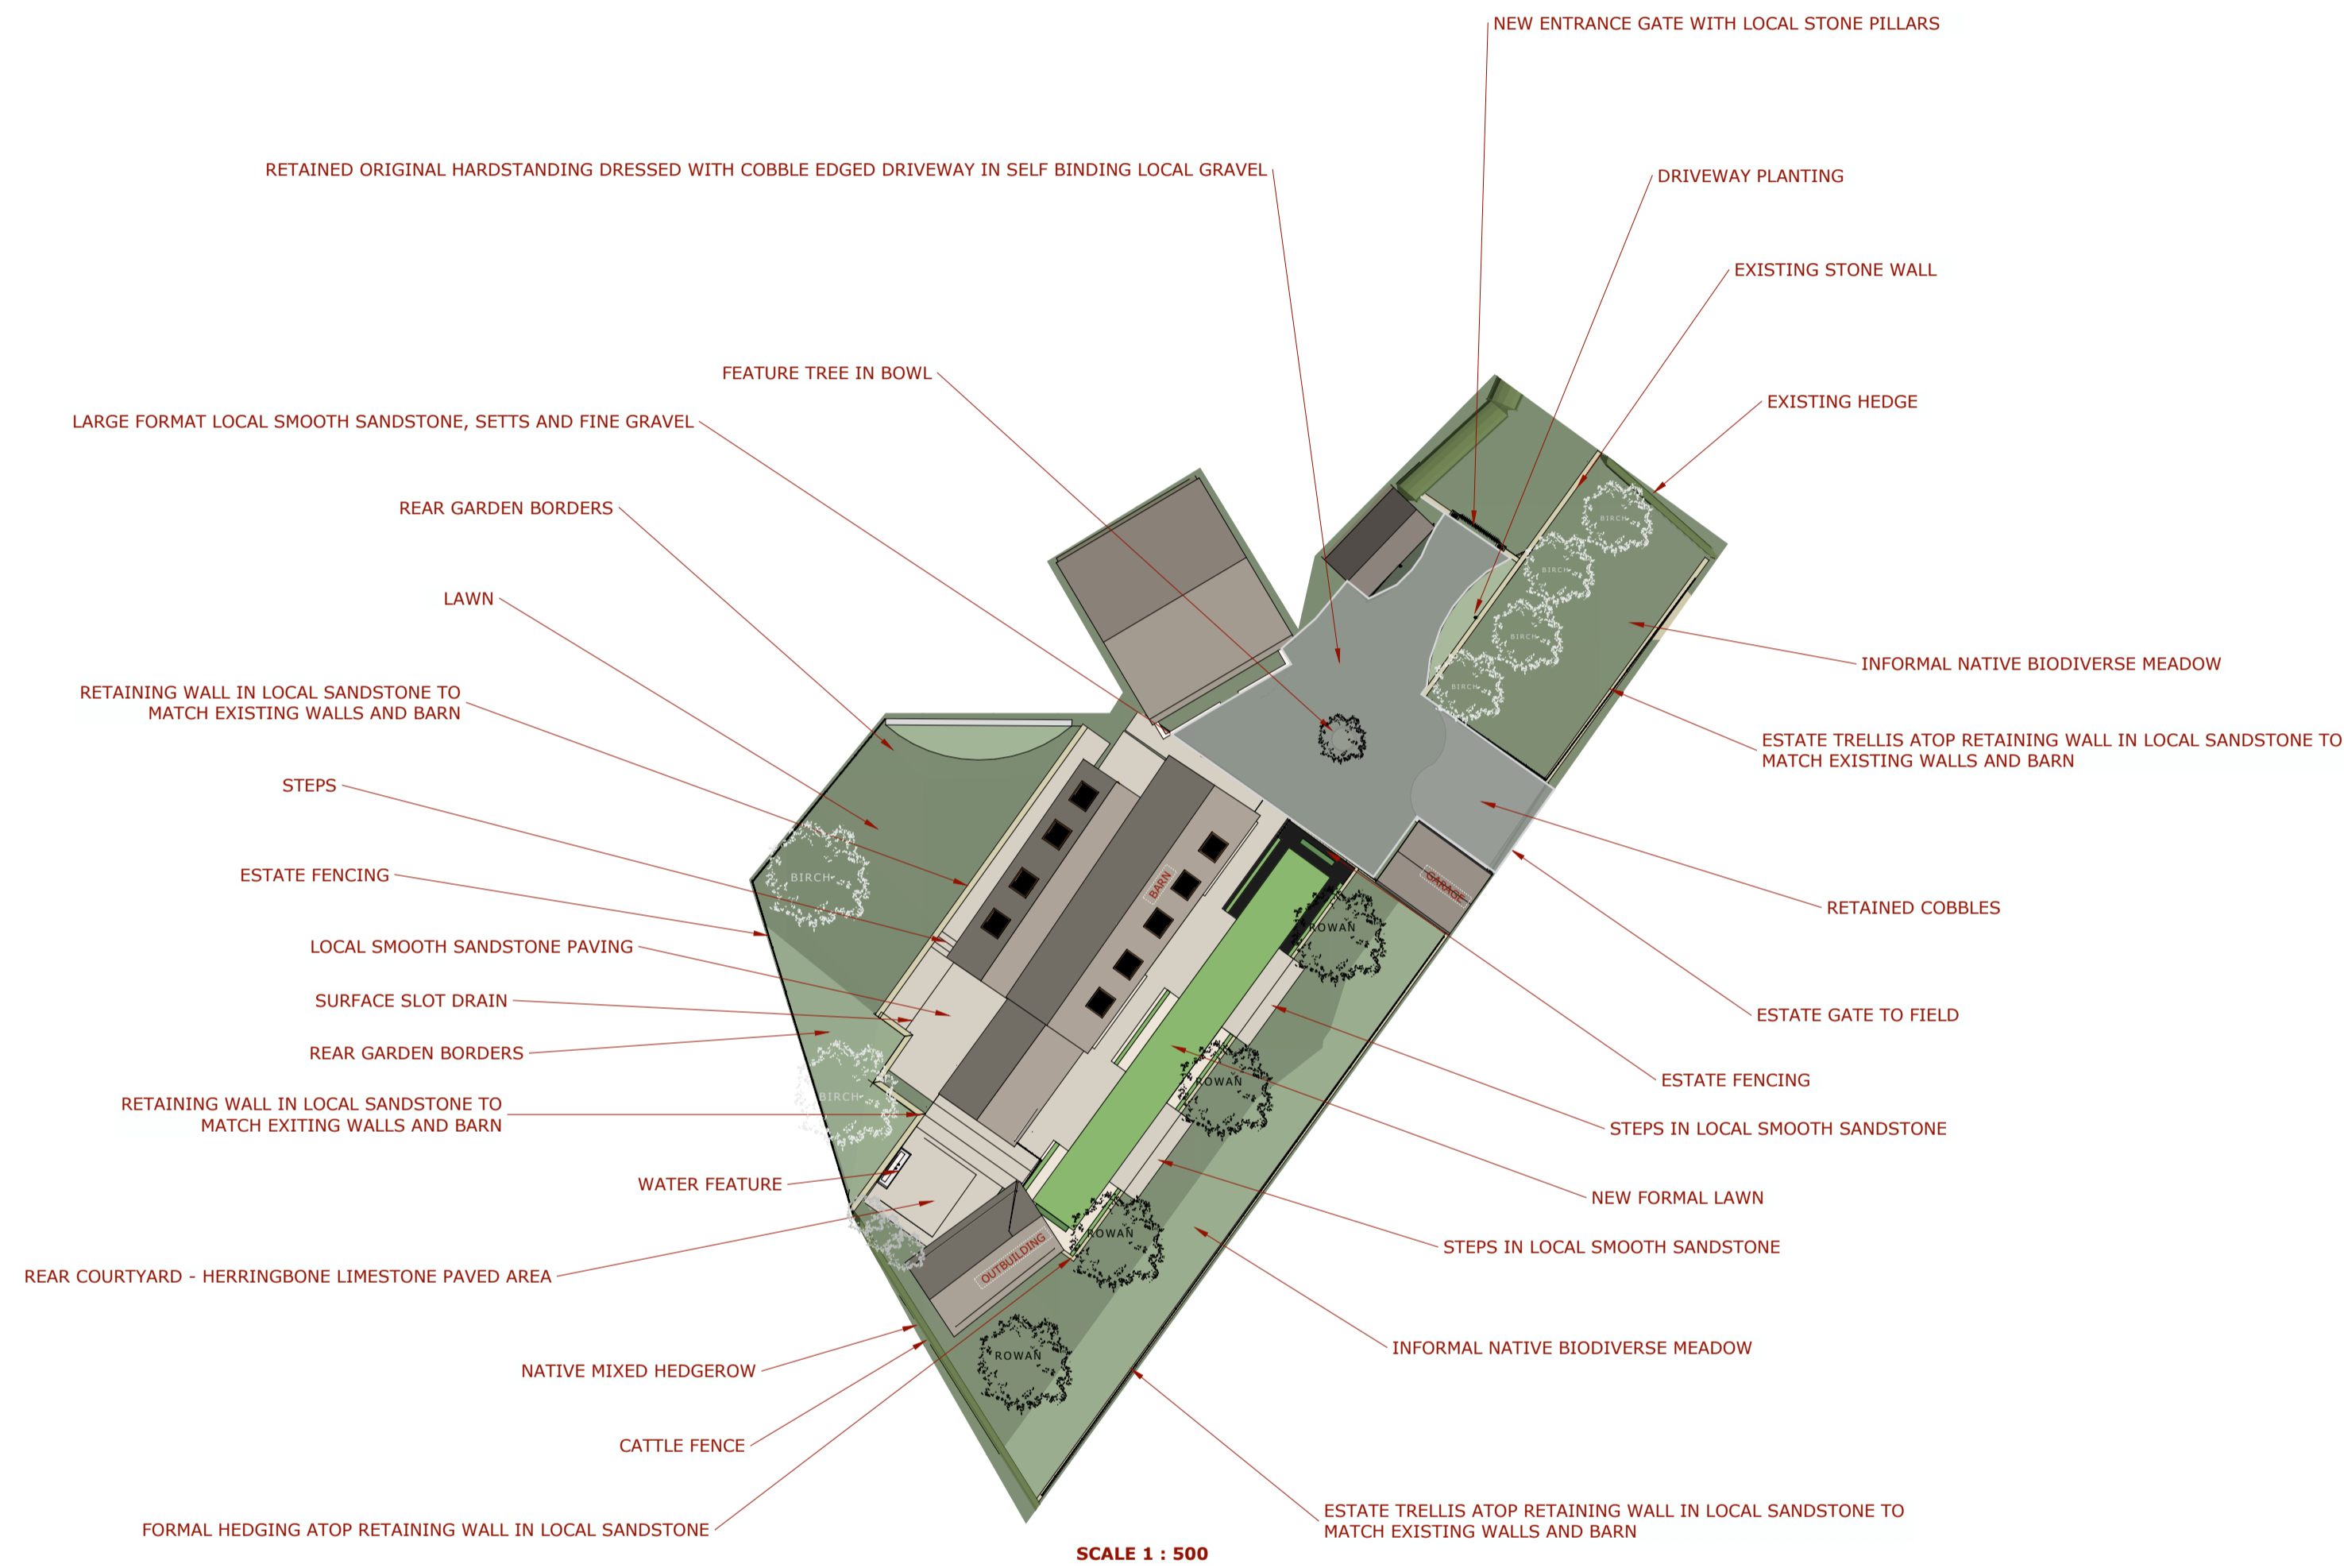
NEW ENTRANCE GATE WITH LOCAL STONE PILLARS

RETAINED ORIGINAL HARDSTANDING DRESSED WITH COBBLE EDGED DRIVEWAY IN SELF BINDING LOCAL GRAVEL

DRIVEWAY PLANTING

EXISTING STONE WALL

FEATURE TREE IN BOWL

LARGE FORMAT LOCAL SMOOTH SANDSTONE, SETTS AND FINE GRAVEL

EXISTING HEDGE

REAR GARDEN BORDERS

LAWN

INFORMAL NATIVE BIODIVERSE MEADOW

RETAINING WALL IN LOCAL SANDSTONE TO MATCH EXISTING WALLS AND BARN

ESTATE TRELLIS ATOP RETAINING WALL IN LOCAL SANDSTONE TO MATCH EXISTING WALLS AND BARN

STEPS

ESTATE FENCING

RETAINED COBBLES

LOCAL SMOOTH SANDSTONE PAVING

SURFACE SLOT DRAIN

ESTATE GATE TO FIELD

REAR GARDEN BORDERS

ESTATE FENCING

RETAINING WALL IN LOCAL SANDSTONE TO MATCH EXITING WALLS AND BARN

STEPS IN LOCAL SMOOTH SANDSTONE

WATER FEATURE

NEW FORMAL LAWN

REAR COURTYARD - HERRINGBONE LIMESTONE PAVED AREA

STEPS IN LOCAL SMOOTH SANDSTONE

INFORMAL NATIVE BIODIVERSE MEADOW

NATIVE MIXED HEDGEROW

CATTLE FENCE

FORMAL HEDGING ATOP RETAINING WALL IN LOCAL SANDSTONE

ESTATE TRELLIS ATOP RETAINING WALL IN LOCAL SANDSTONE TO MATCH EXISTING WALLS AND BARN

BIRCH BIRCH BIRCH BIRCH BIRCH BIRCH
BARN
GARAGE
ROWAN ROWAN ROWAN ROWAN
OUTBUILDING

SCALE 1 : 500